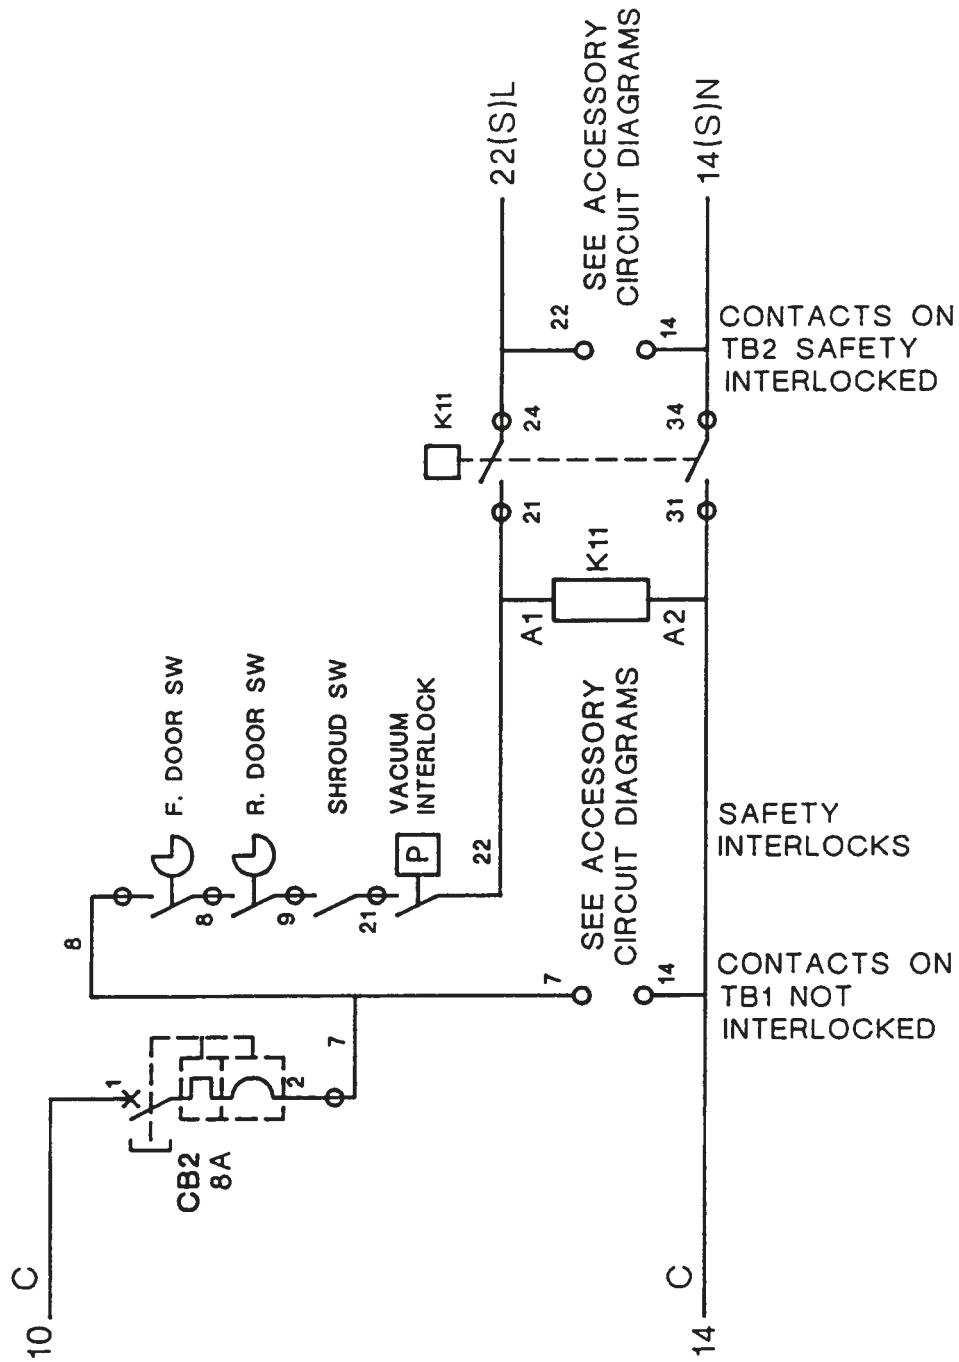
10 C

14 C

CB2
8A

1

2

7

8

7

F. DOOR SW

R. DOOR SW

SHROUD SW

VACUUM INTERLOCK

P

8

9

21

22

SEE ACCESSORY CIRCUIT DIAGRAMS

14

CONTACTS ON TB1 NOT INTERLOCKED

SAFETY INTERLOCKS

A1

K11

A2

21

31

K11

24

34

22

14

SEE ACCESSORY CIRCUIT DIAGRAMS

CONTACTS ON TB2 SAFETY INTERLOCKED

22(S)L

14(S)N